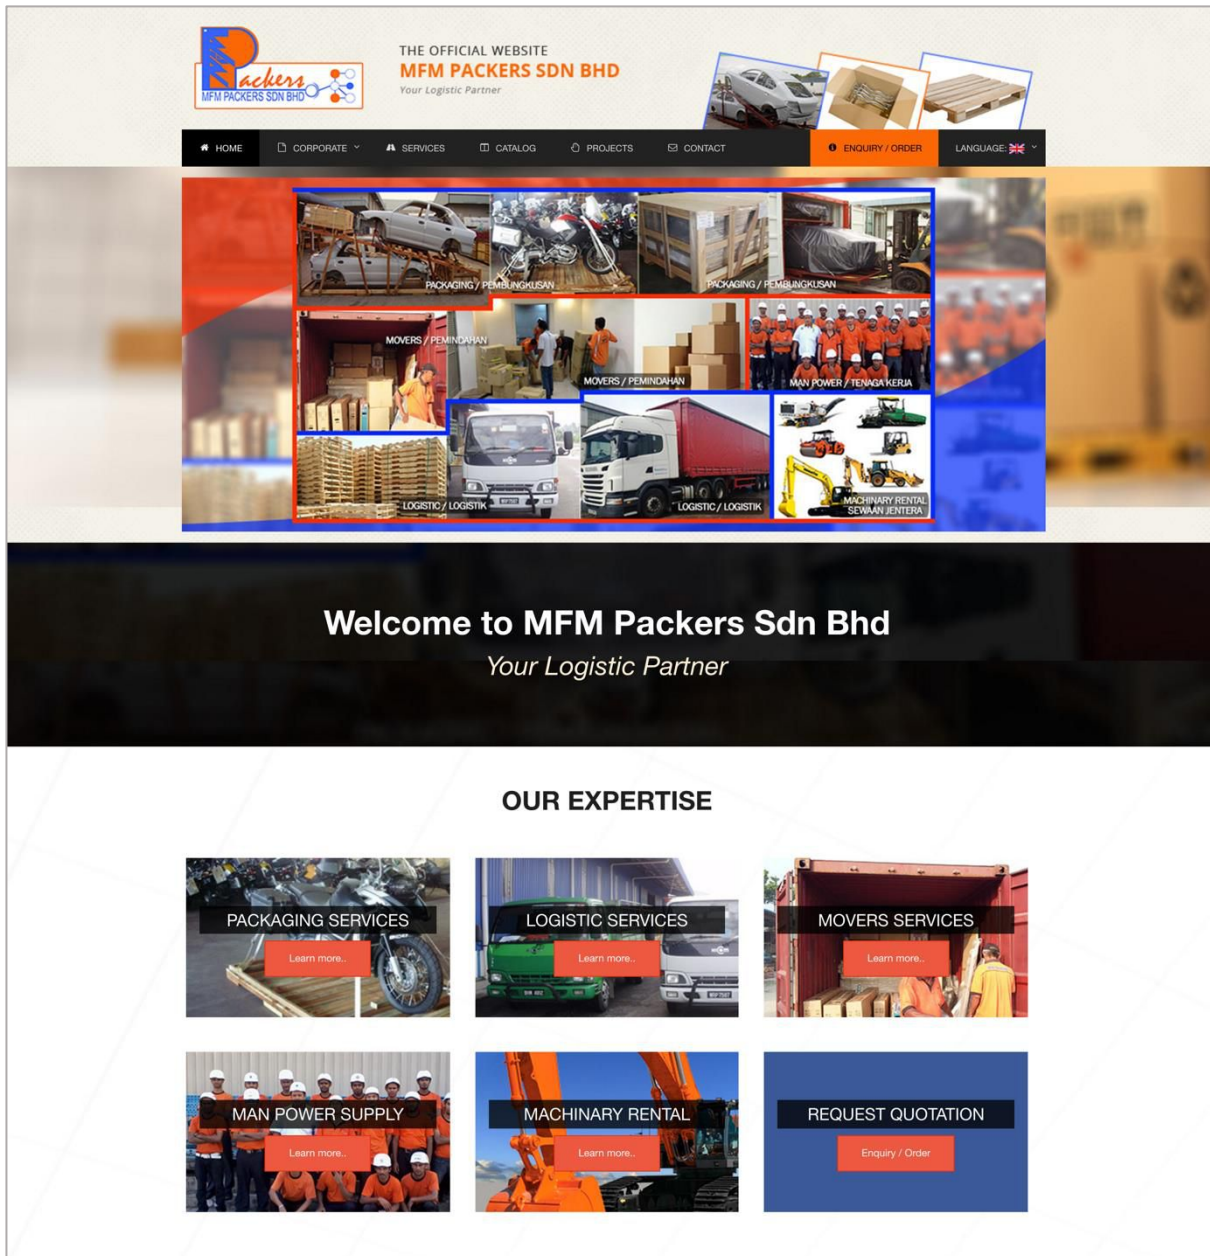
Packers
MFM PACKERS SDN BHD

THE OFFICIAL WEBSITE
MFM PACKERS SDN BHD
Your Logistic Partner

HOME | CORPORATE | SERVICES | CATALOG | PROJECTS | CONTACT | ENQUIRY / ORDER | LANGUAGE:

PACKAGING / PEMBUNGKUSAN
PACKAGING / PEMBUNGKUSAN
MOVERS / PEMINDAHAN
MOVERS / PEMINDAHAN
MAN POWER / TENAGA KERJA
LOGISTIC / LOGISTIK
LOGISTIC / LOGISTIK
MACHINARY RENTAL
SEWAAN JENTERA

Welcome to MFM Packers Sdn Bhd
Your Logistic Partner

OUR EXPERTISE

PACKAGING SERVICES
Learn more..

LOGISTIC SERVICES
Learn more..

MOVERS SERVICES
Learn more..

MAN POWER SUPPLY
Learn more..

MACHINARY RENTAL
Learn more..

REQUEST QUOTATION
Enquiry / Order